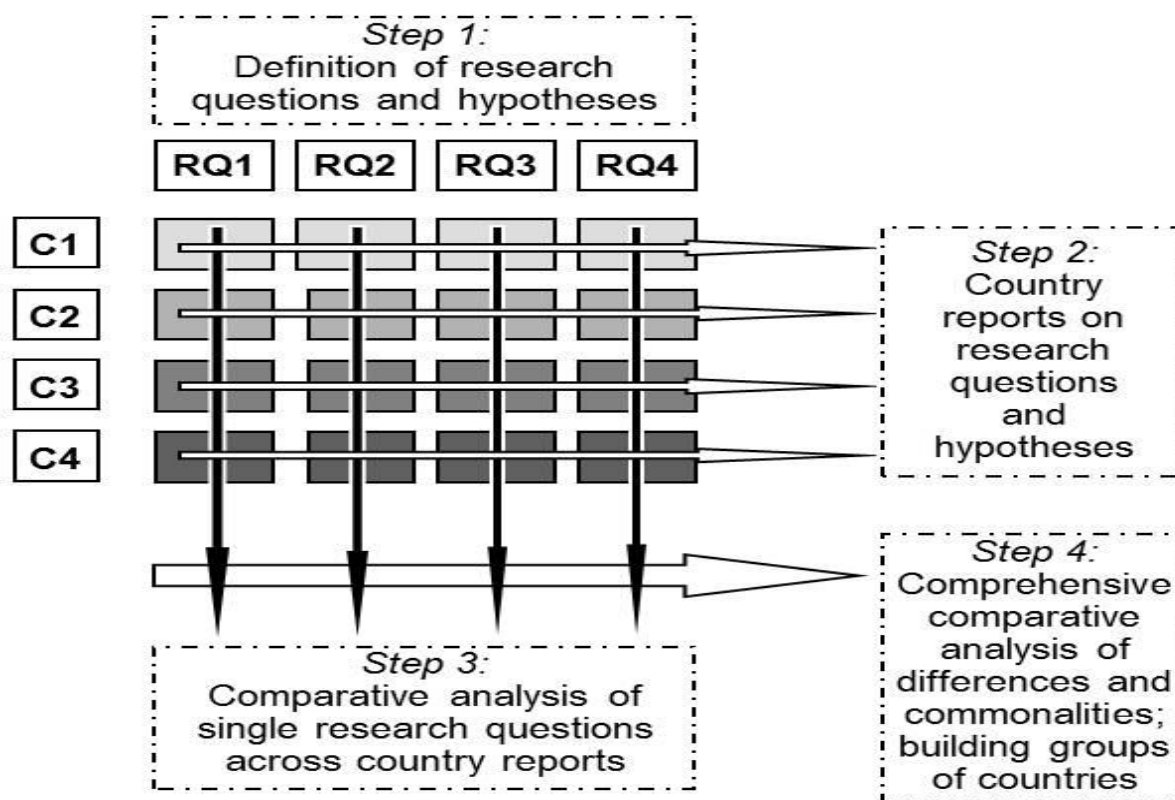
Step 1:
Definition of research questions and hypotheses

RQ1 RQ2 RQ3 RQ4

C1
C2
C3
C4

Step 2:
Country reports on research questions and hypotheses

Step 4:
Comprehensive comparative analysis of differences and commonalities; building groups of countries

Step 3:
Comparative analysis of single research questions across country reports